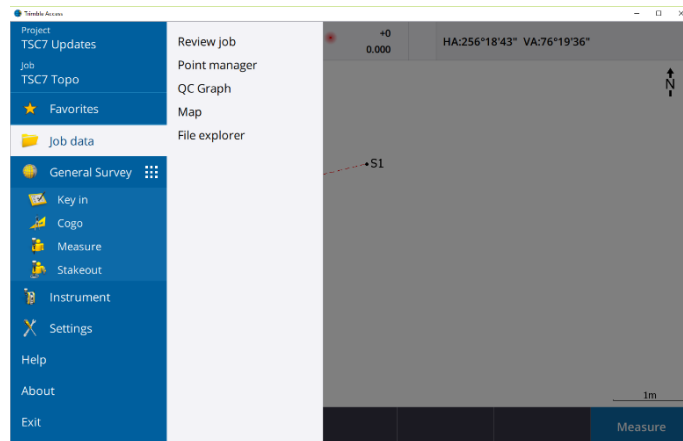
Trimble Access

Project
TSC7 Updates

Job
TSC7 Topo

Favorites

Job data

General Survey

Key in

Cogo

Measure

Stakeout

Instrument

Settings

Help

About

Exit

Review job

Point manager

QC Graph

Map

File explorer

+0
0.000

HA:256°18'43" VA:76°19'36"

N

S1

1m

Measure